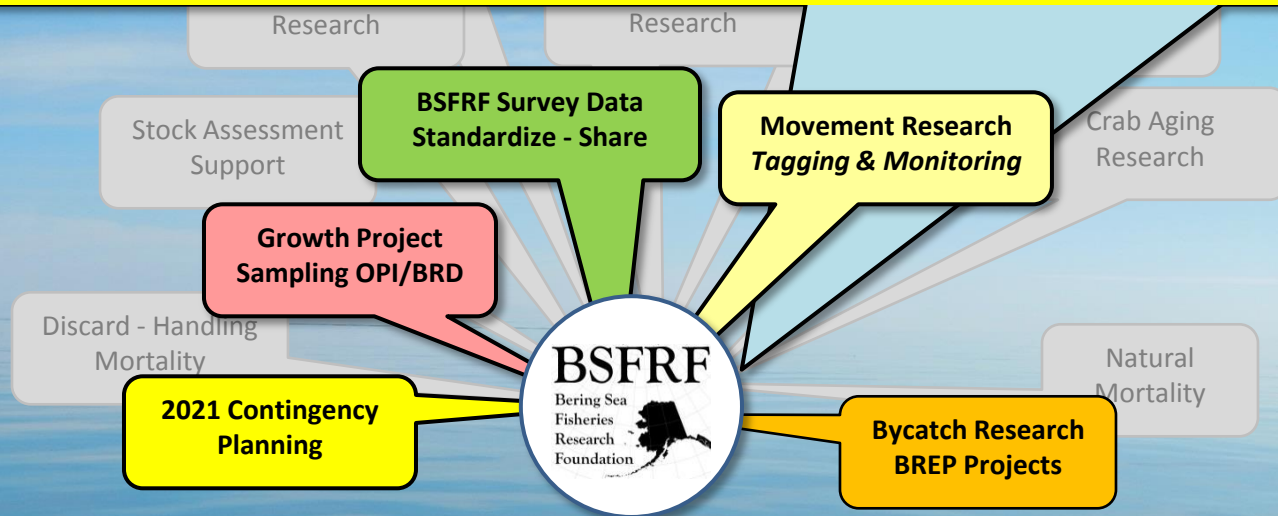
Research

Research

BSFRF Survey Data Standardize - Share

Stock Assessment Support

Movement Research
*Tagging & Monitoring*

Crab Aging Research

Growth Project Sampling OPI/BRD

Discard - Handling Mortality

BSFRF
Bering Sea Fisheries Research Foundation

Natural Mortality

2021 Contingency Planning

Bycatch Research BREP Projects